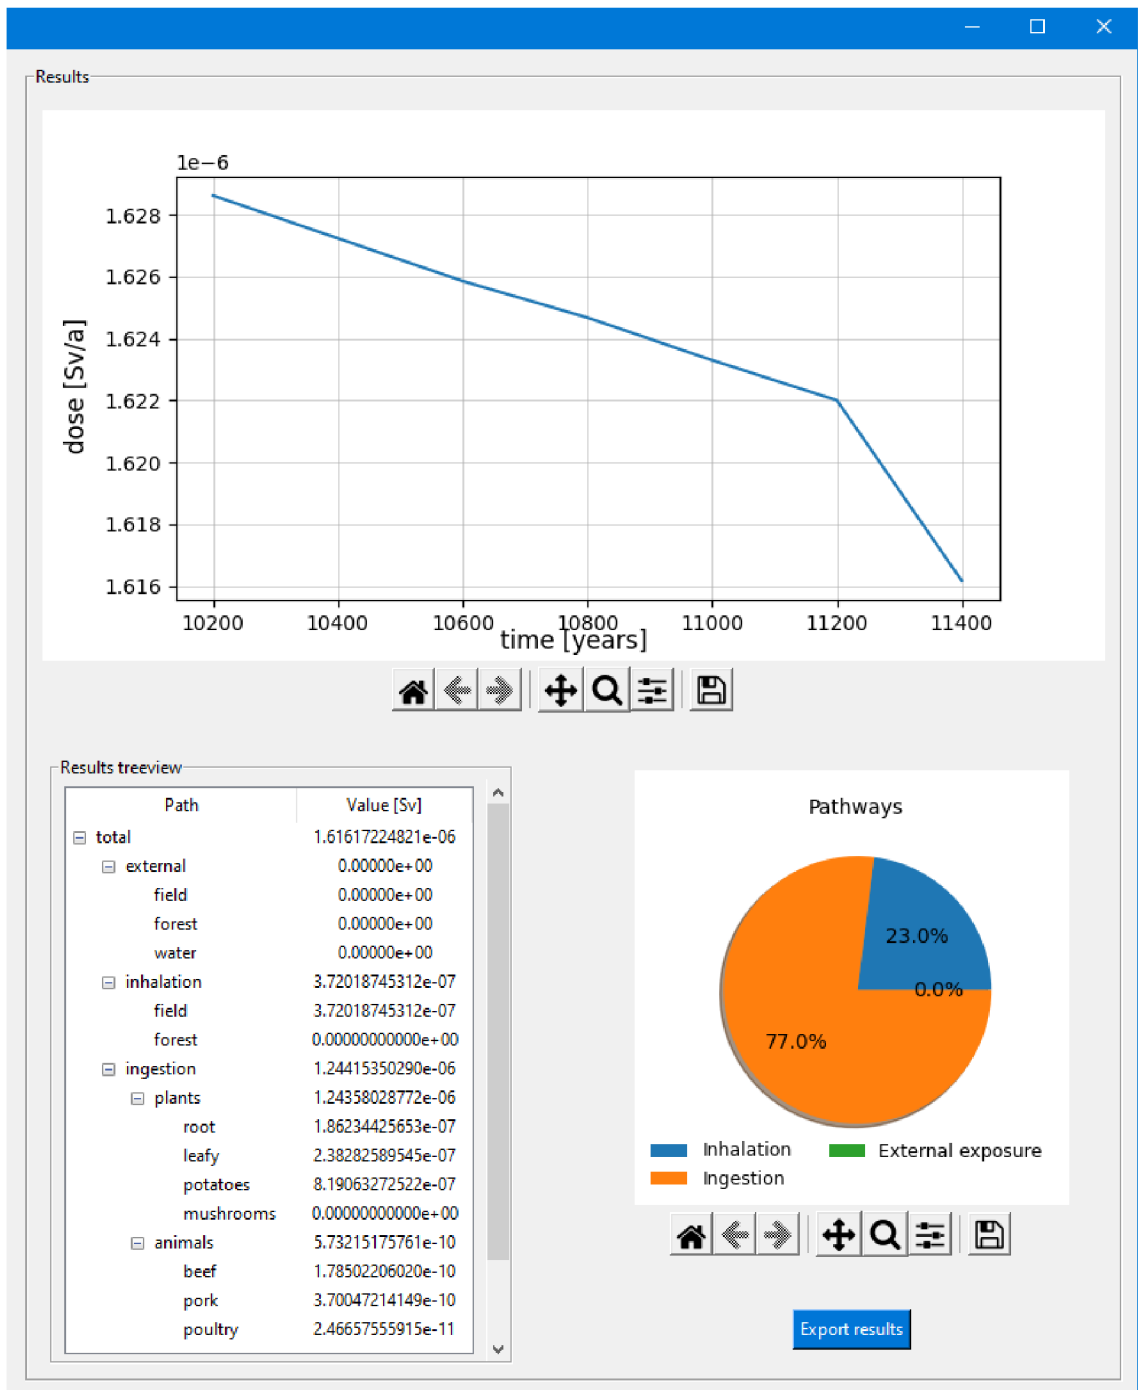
Results

1e−6

1.628
1.626
1.624
1.622
1.620
1.618
1.616

dose [Sv/a]

10200 10400 10600 10800 11000 11200 11400
time [years]

Results treeview

| Path | Value [Sv] |
|---|---|
| total | 1.61617224821e-06 |
| external | 0.00000e+00 |
| field | 0.00000e+00 |
| forest | 0.00000e+00 |
| water | 0.00000e+00 |
| inhalation | 3.72018745312e-07 |
| field | 3.72018745312e-07 |
| forest | 0.00000000000e+00 |
| ingestion | 1.24415350290e-06 |
| plants | 1.24358028772e-06 |
| root | 1.86234425653e-07 |
| leafy | 2.38282589545e-07 |
| potatoes | 8.19063272522e-07 |
| mushrooms | 0.00000000000e+00 |
| animals | 5.73215175761e-10 |
| beef | 1.78502206020e-10 |
| pork | 3.70047214149e-10 |
| poultry | 2.46657555915e-11 |

Pathways

23.0%
0.0%
77.0%

Inhalation
External exposure
Ingestion

Export results